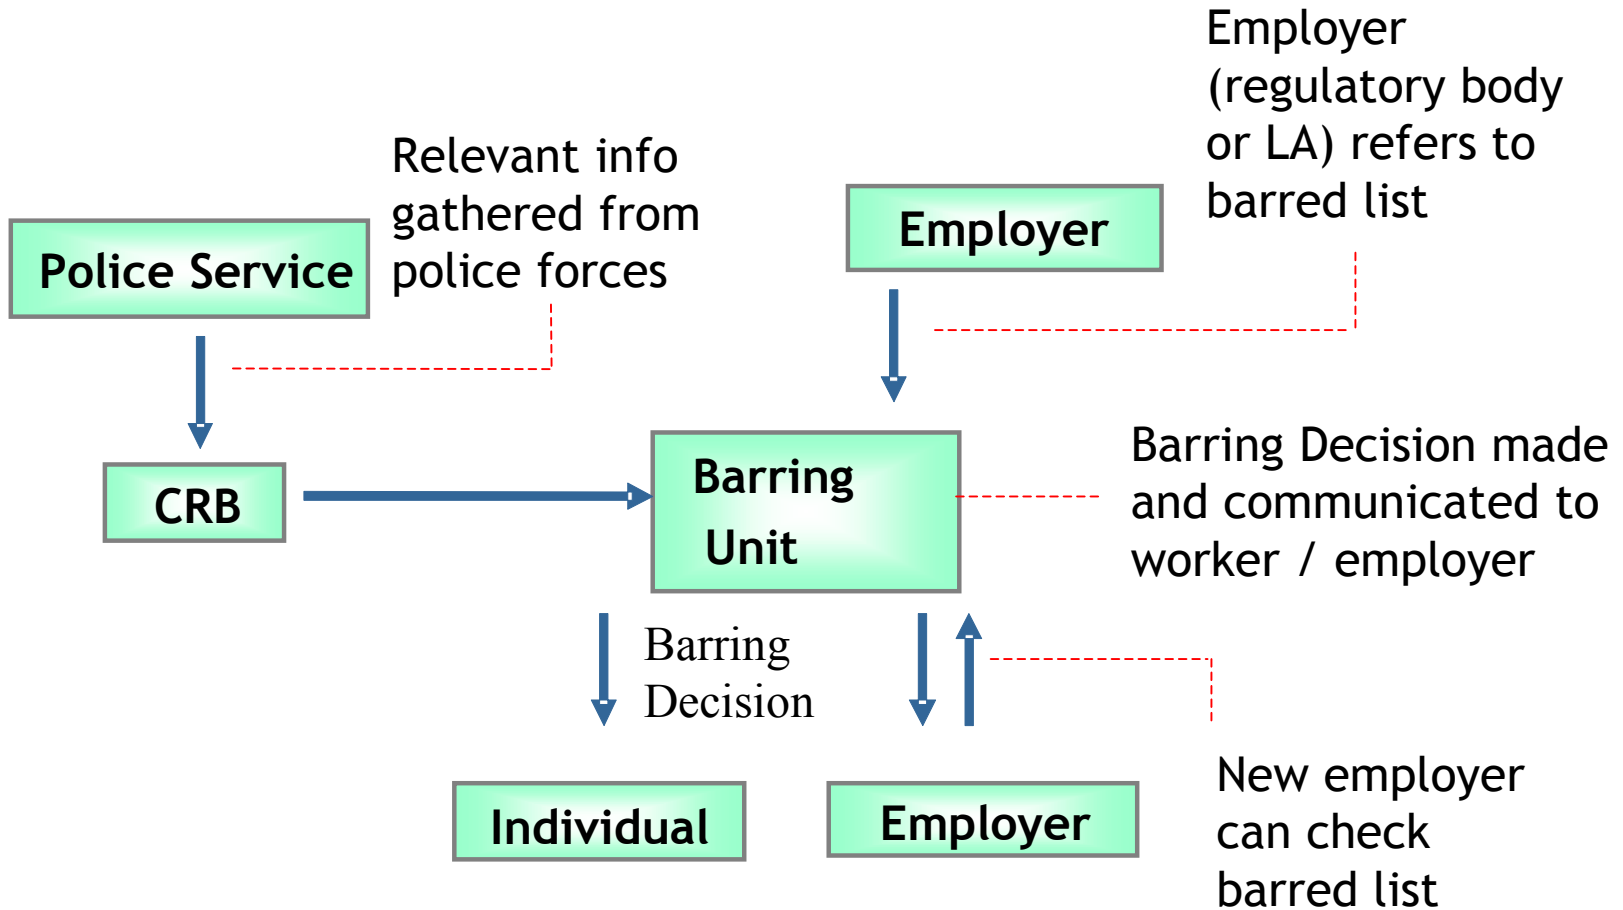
Employer (regulatory body or LA) refers to barred list

Relevant info gathered from police forces

Police Service

Employer

CRB

Barring Unit

Barring Decision made and communicated to worker / employer

Barring Decision

Individual

Employer

New employer can check barred list